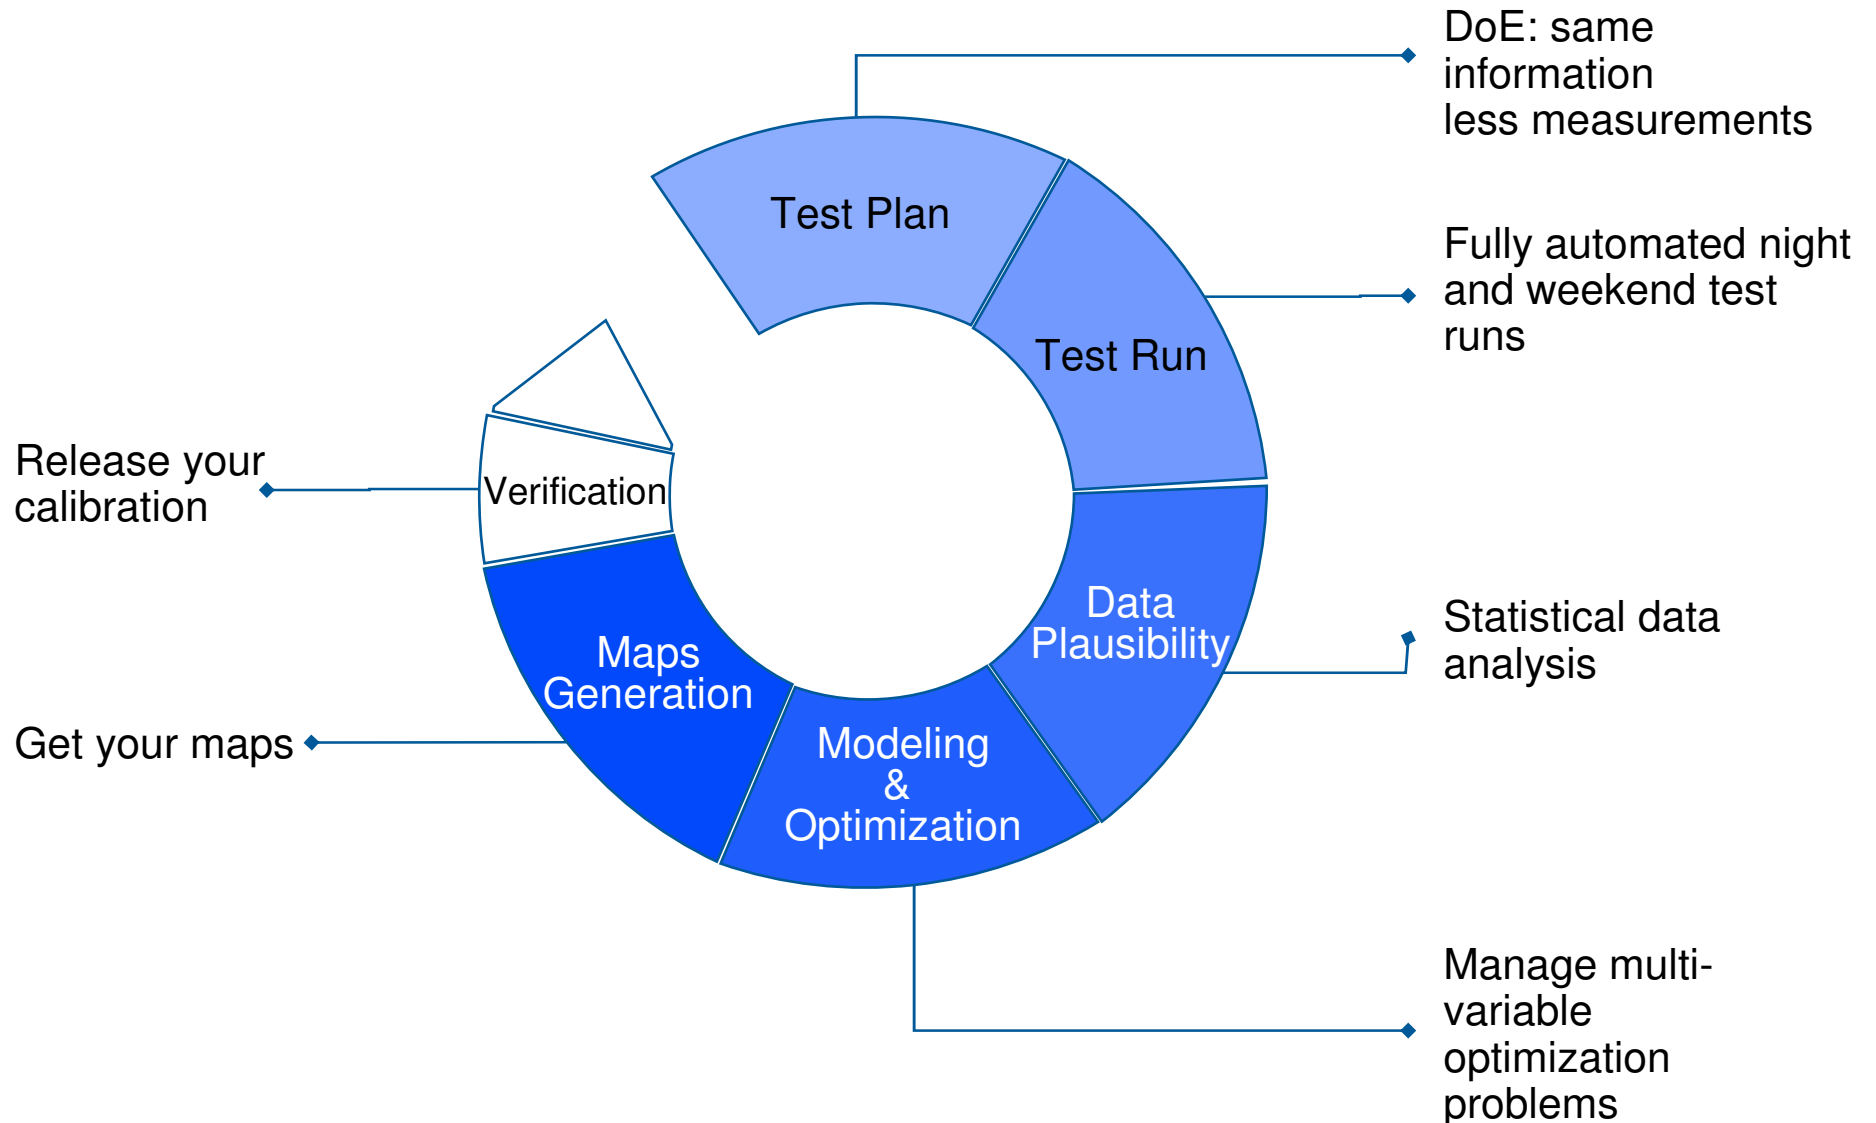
Test Plan

DoE: same information less measurements

Test Run

Fully automated night and weekend test runs

Data Plausibility

Statistical data analysis

Modeling & Optimization

Manage multi-variable optimization problems

Maps Generation

Get your maps

Verification

Release your calibration